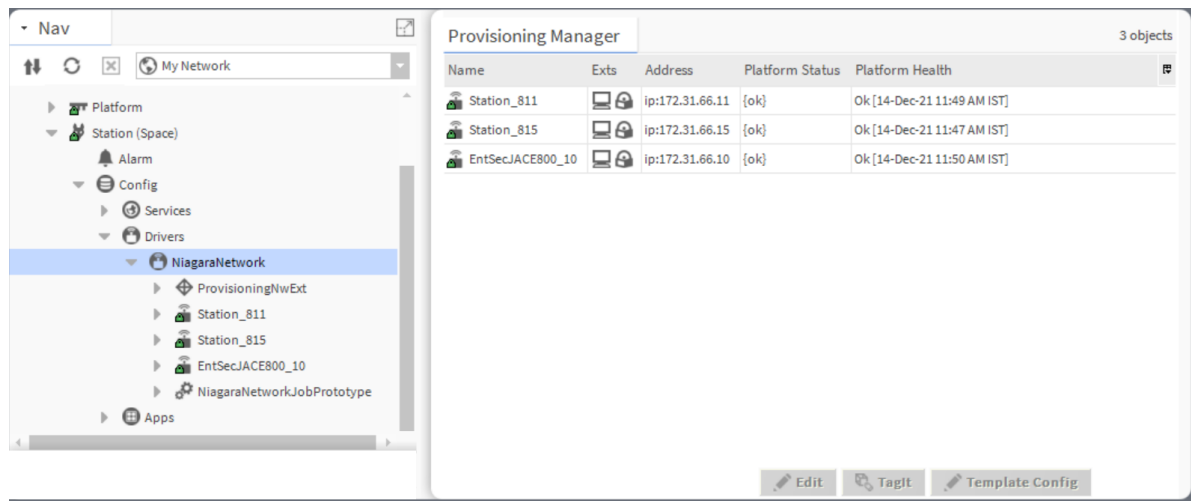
Nav

My Network

Platform
Station (Space)
Alarm
Config
Services
Drivers
NiagaraNetwork
ProvisioningNwExt
Station_811
Station_815
EntSecJACE800_10
NiagaraNetworkJobPrototype
Apps

Provisioning Manager

3 objects

| Name | Exts | Address | Platform Status | Platform Health |
|---|---|---|---|---|
| Station_811 | | ip:172.31.66.11 | {ok} | Ok [14-Dec-21 11:49 AM IST] |
| Station_815 | | ip:172.31.66.15 | {ok} | Ok [14-Dec-21 11:47 AM IST] |
| EntSecJACE800_10 | | ip:172.31.66.10 | {ok} | Ok [14-Dec-21 11:50 AM IST] |

Edit
TagIt
Template Config